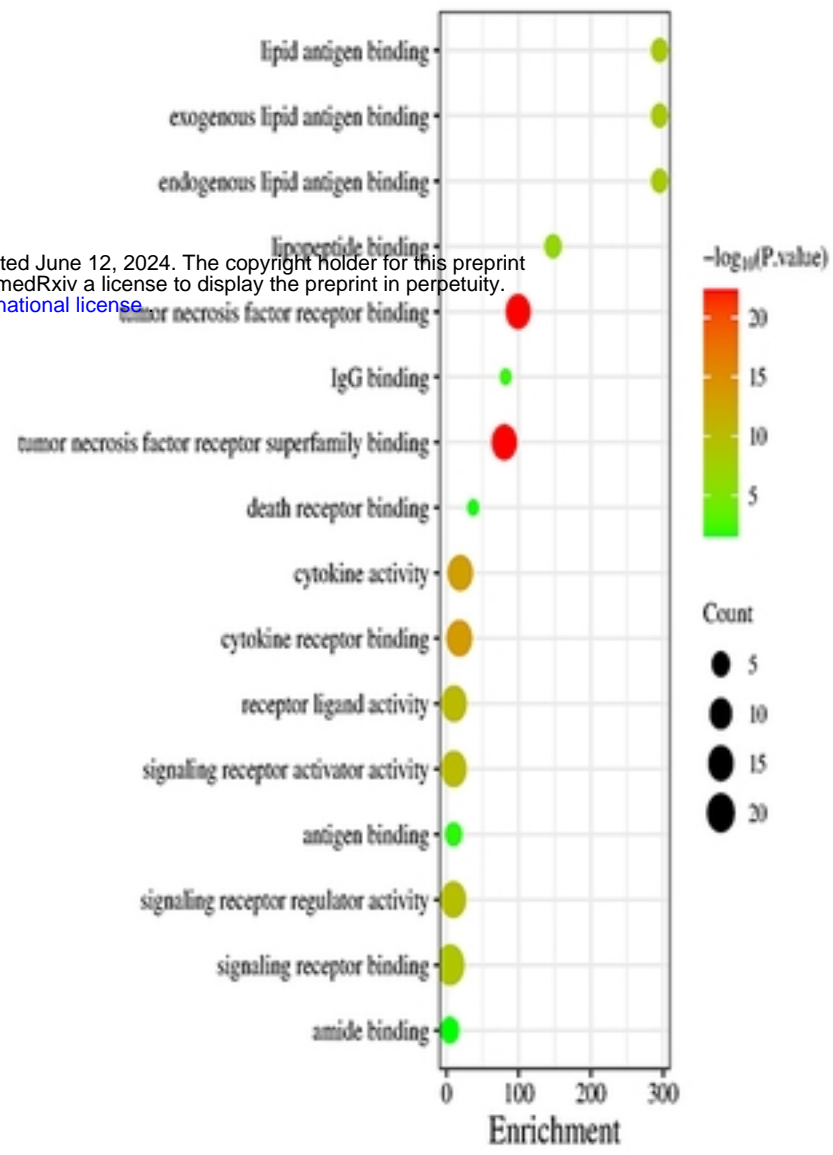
ted June 12, 2024. The copyright holder for this preprint medRxiv a license to display the preprint in perpetuity. national license.

lipid antigen binding
exogenous lipid antigen binding
endogenous lipid antigen binding
lipopeptide binding
tumor necrosis factor receptor binding
IgG binding
tumor necrosis factor receptor superfamily binding
death receptor binding
cytokine activity
cytokine receptor binding
receptor ligand activity
signaling receptor activator activity
antigen binding
signaling receptor regulator activity
signaling receptor binding
amide binding

0 100 200 300
Enrichment

$-\log_{10}$(P.value)
20
15
10
5

Count
5
10
15
20